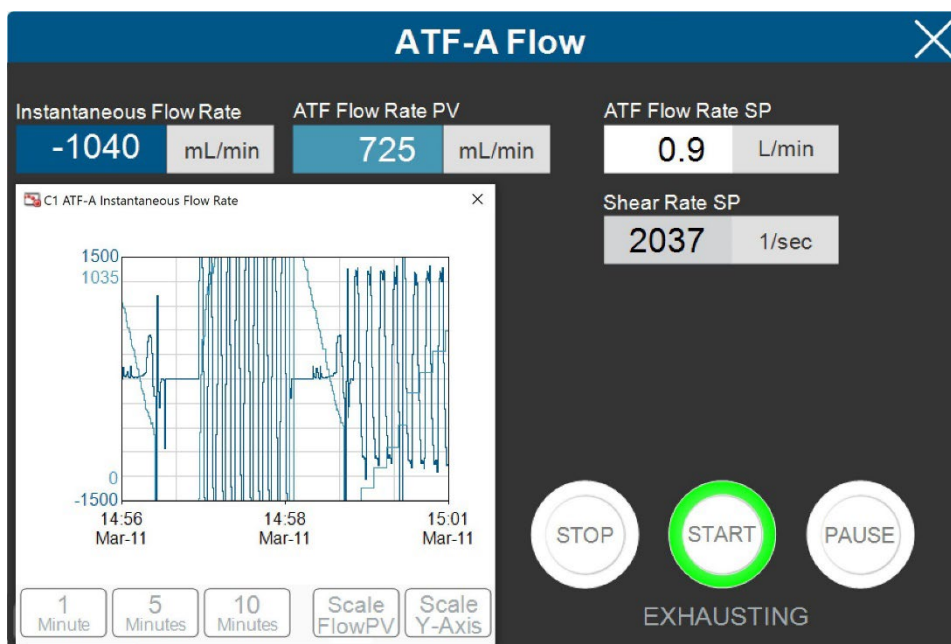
ATF-A Flow

Instantaneous Flow Rate
-1040 mL/min

ATF Flow Rate PV
725 mL/min

ATF Flow Rate SP
0.9 L/min

Shear Rate SP
2037 1/sec

C1 ATF-A Instantaneous Flow Rate

1500
1035
0
-1500

14:56 Mar-11
14:58 Mar-11
15:01 Mar-11

1 Minute
5 Minutes
10 Minutes
Scale FlowPV
Scale Y-Axis

STOP
START
PAUSE

EXHAUSTING